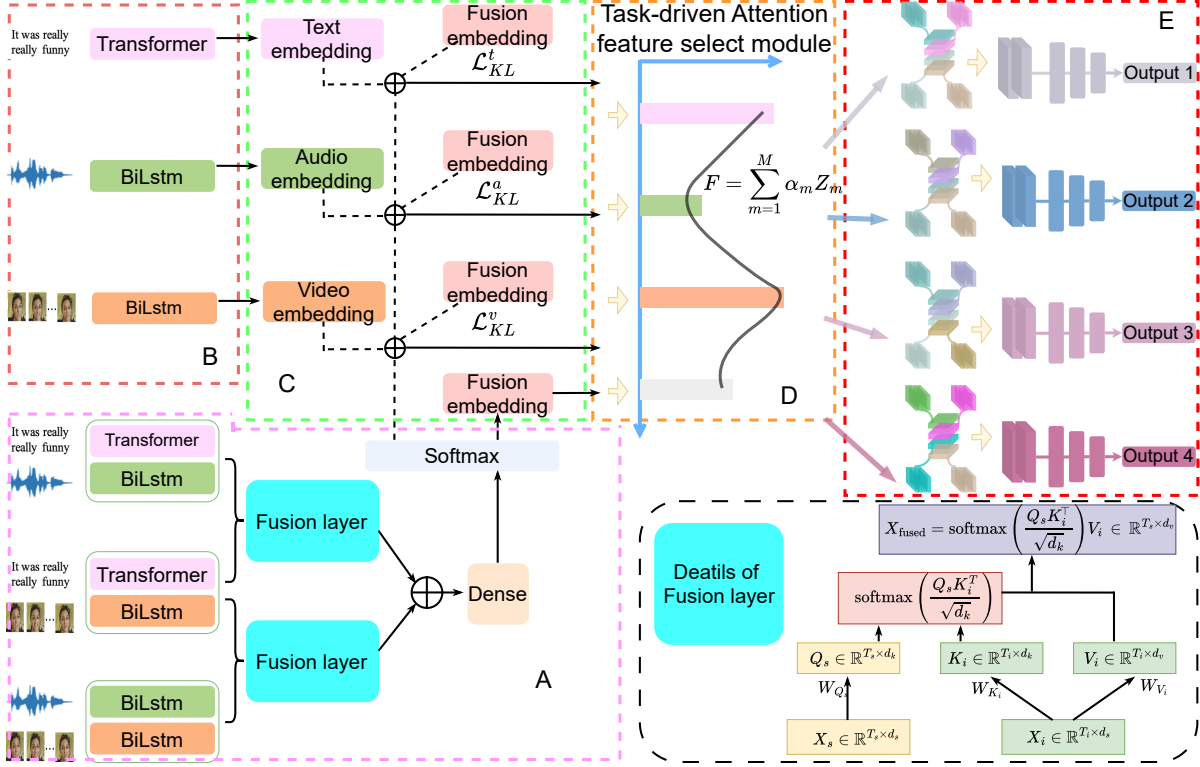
It was really really funny

Transformer

BiLstm

BiLstm

B

Text embedding

Audio embedding

Video embedding

Fusion embedding

$\mathcal{L}_{KL}^{t}$

Fusion embedding

$\mathcal{L}_{KL}^{a}$

Fusion embedding

$\mathcal{L}_{KL}^{v}$

Fusion embedding

C

Task-driven Attention feature select module

$F = \sum_{m=1}^{M} \alpha_m Z_m$

D

E

Output 1

Output 2

Output 3

Output 4

It was really really funny

Transformer

BiLstm

It was really really funny

Transformer

BiLstm

BiLstm

BiLstm

Fusion layer

Fusion layer

Dense

Softmax

A

Deatils of Fusion layer

$X_{\text{fused}} = \text{softmax}\left(\frac{Q_s K_i^{\top}}{\sqrt{d_k}}\right) V_i \in \mathbb{R}^{T_s \times d_v}$

$\text{softmax}\left(\frac{Q_s K_i^{T}}{\sqrt{d_k}}\right)$

$Q_s \in \mathbb{R}^{T_s \times d_k}$

$K_i \in \mathbb{R}^{T_i \times d_k}$

$V_i \in \mathbb{R}^{T_i \times d_v}$

$W_{Q_s}$

$W_{K_i}$

$W_{V_i}$

$X_s \in \mathbb{R}^{T_s \times d_s}$

$X_i \in \mathbb{R}^{T_i \times d_s}$